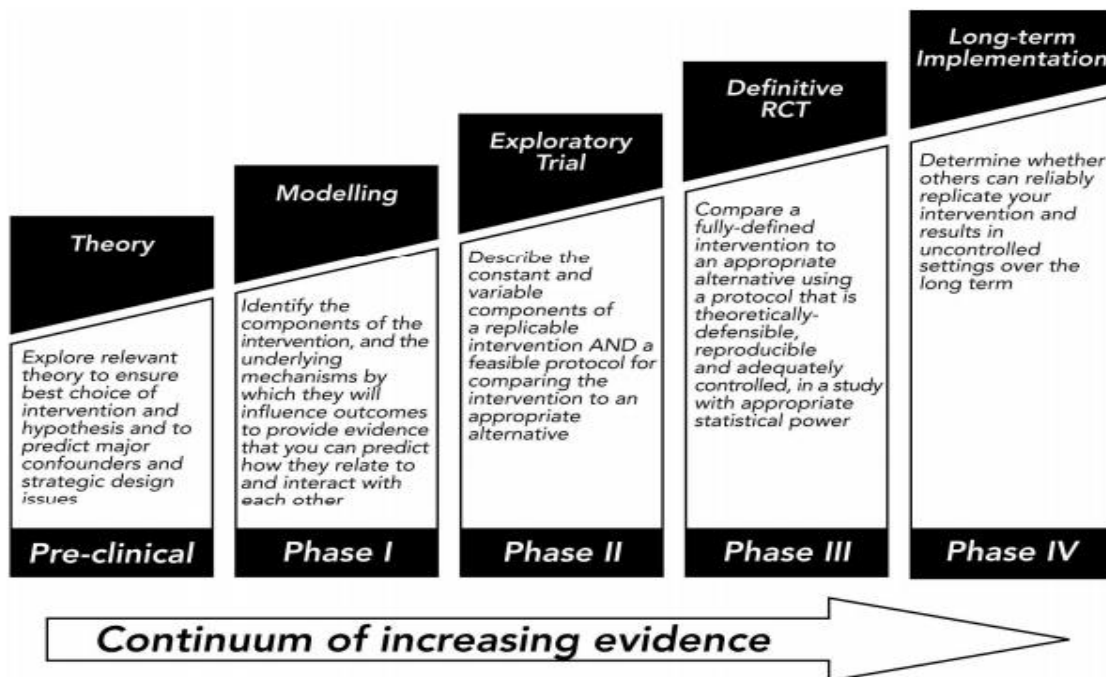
Theory

Explore relevant theory to ensure best choice of intervention and hypothesis and to predict major confounders and strategic design issues

Pre-clinical

Modelling

Identify the components of the intervention, and the underlying mechanisms by which they will influence outcomes to provide evidence that you can predict how they relate to and interact with each other

Phase I

Exploratory Trial

Describe the constant and variable components of a replicable intervention AND a feasible protocol for comparing the intervention to an appropriate alternative

Phase II

Definitive RCT

Compare a fully-defined intervention to an appropriate alternative using a protocol that is theoretically-defensible, reproducible and adequately controlled, in a study with appropriate statistical power

Phase III

Long-term Implementation

Determine whether others can reliably replicate your intervention and results in uncontrolled settings over the long term

Phase IV

Continuum of increasing evidence